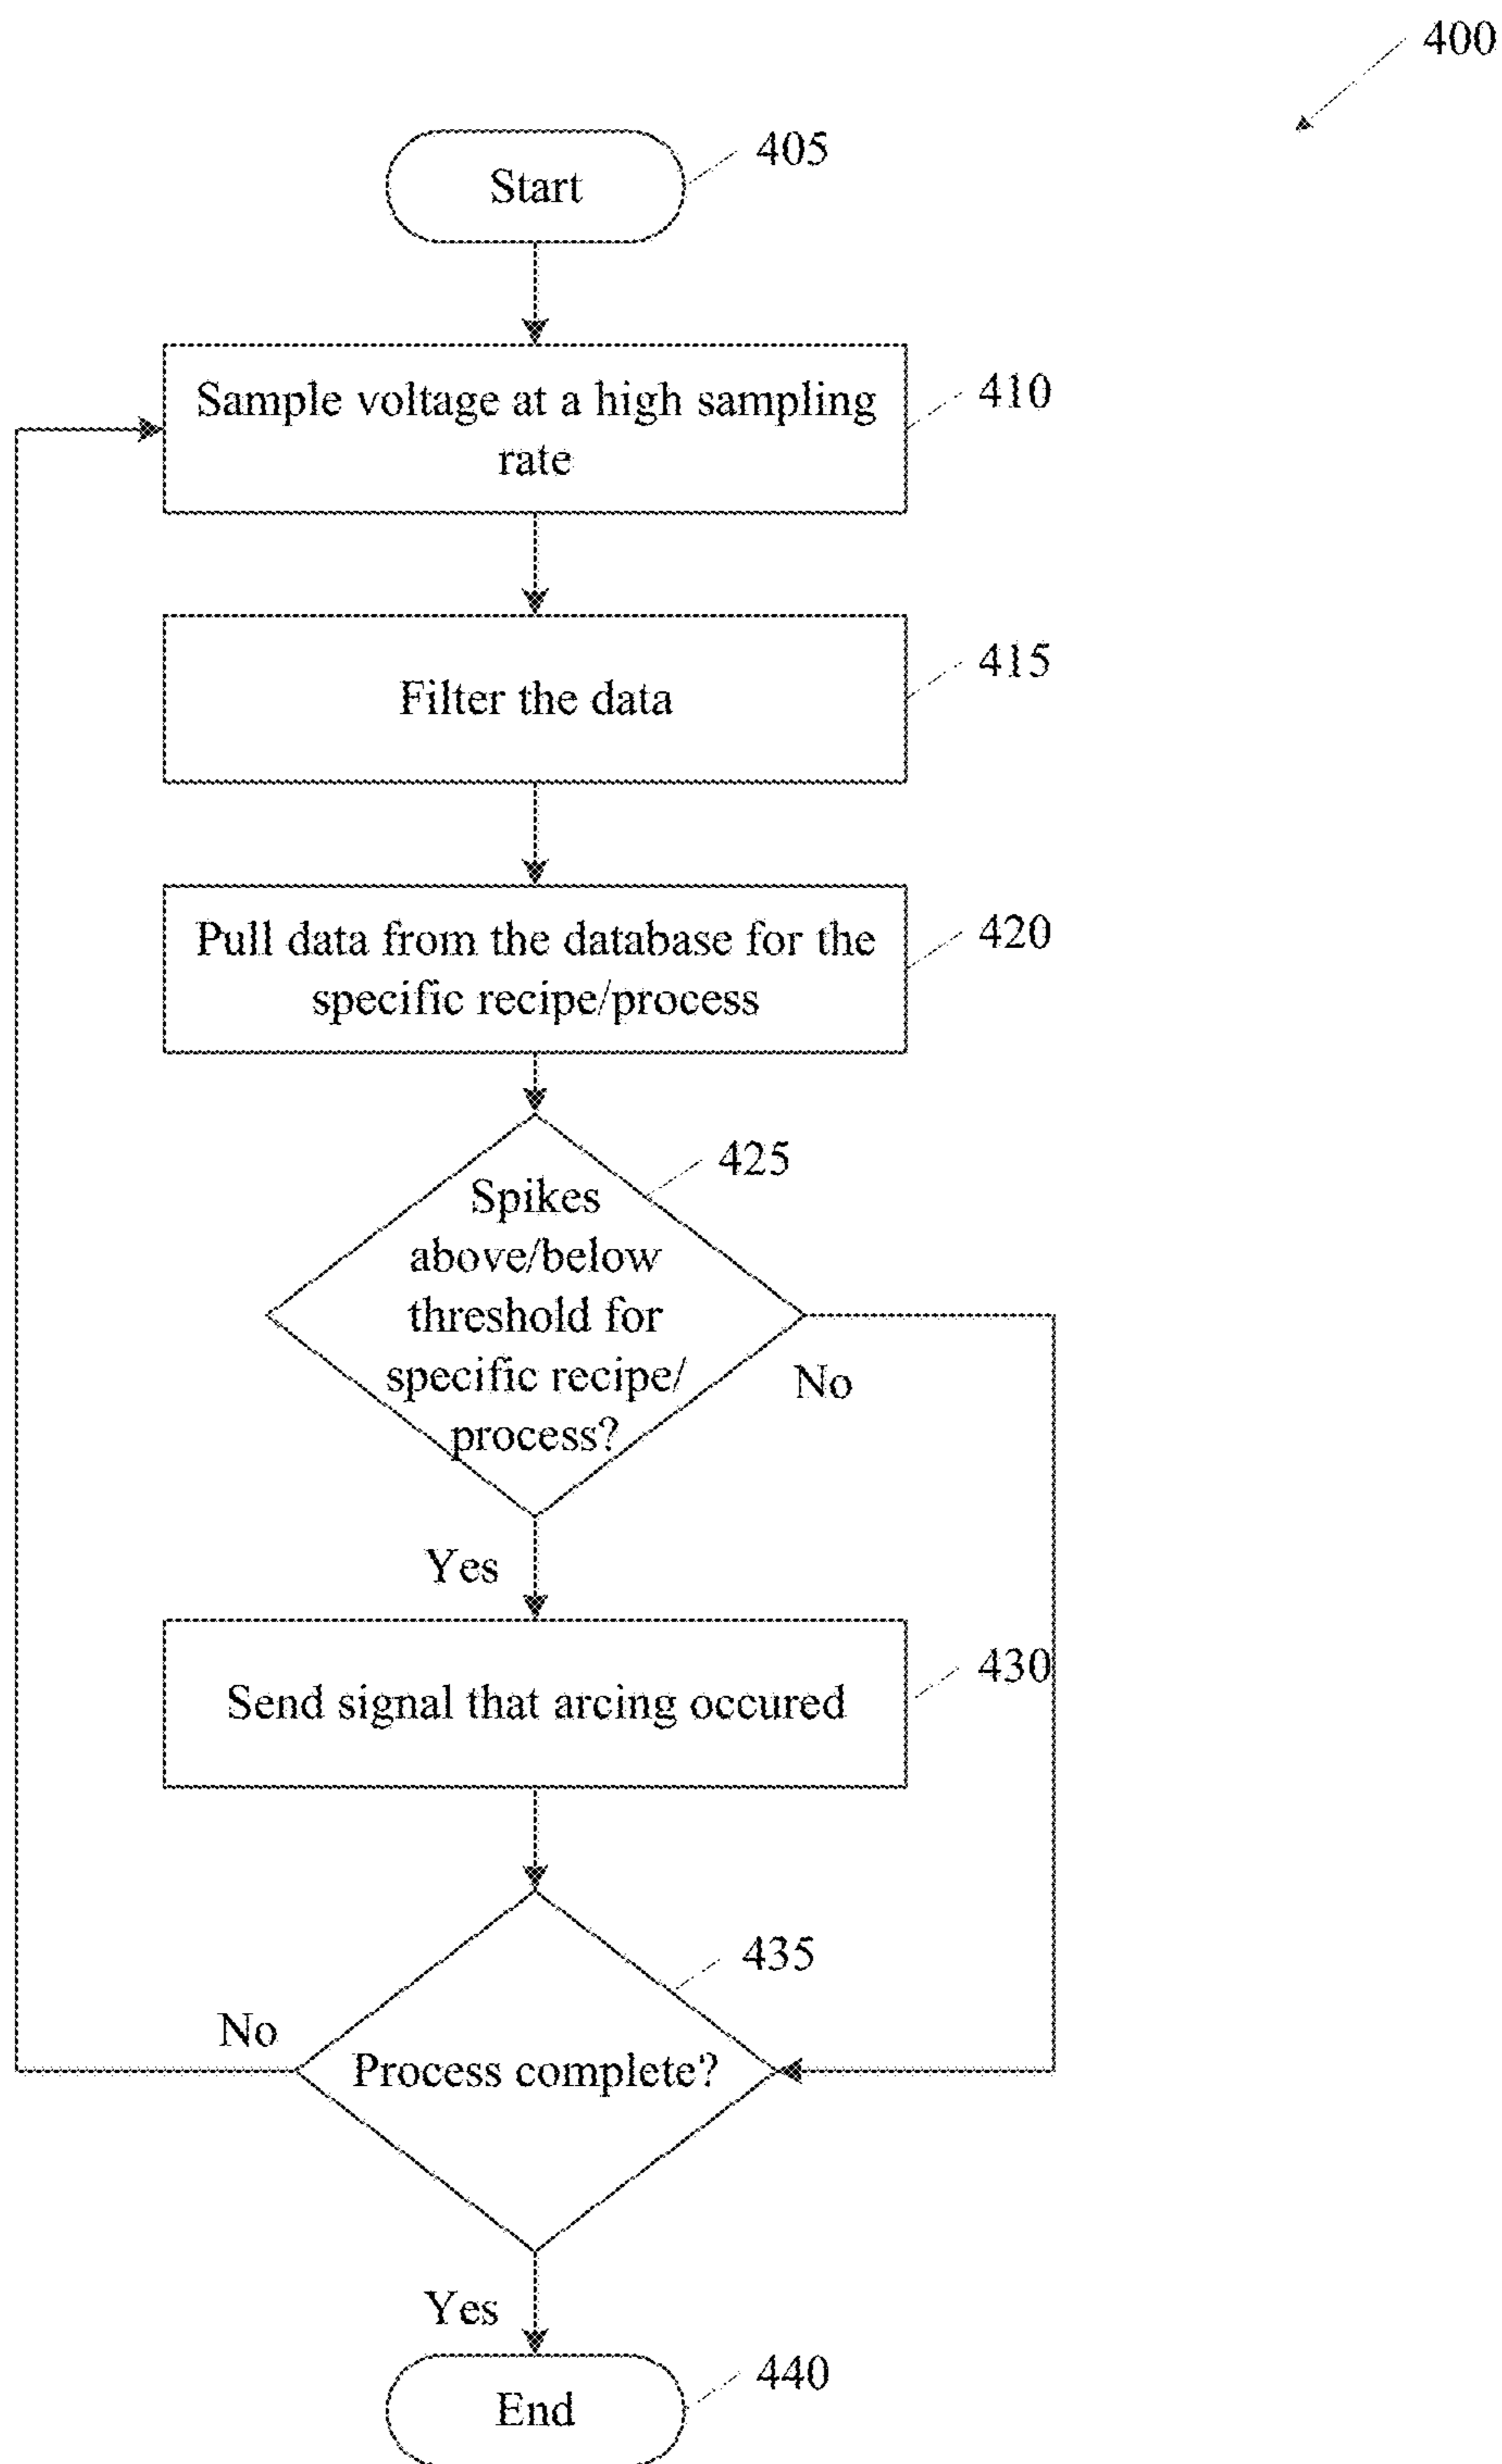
400

Start

405

Sample voltage at a high sampling rate

410

Filter the data

415

Pull data from the database for the specific recipe/process

420

Spikes above/below threshold for specific recipe/ process?

425

No

Yes

Send signal that arcing occured

430

Process complete?

435

No

Yes

End

440